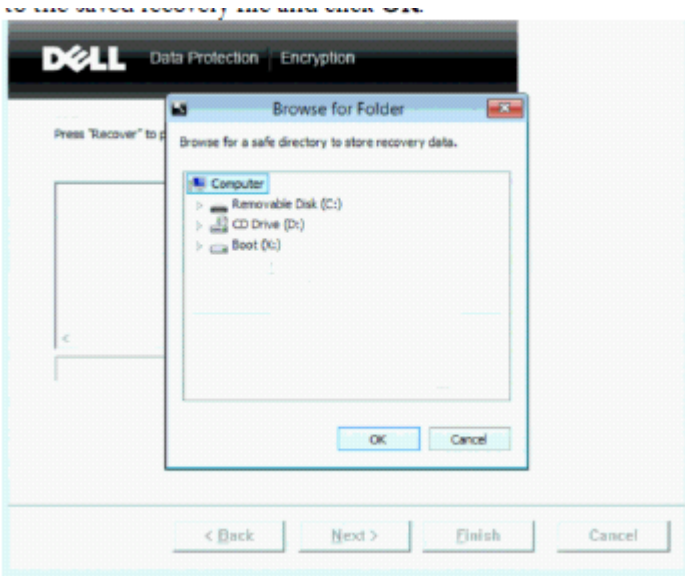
to the saved recovery file and click OK.

DELL Data Protection | Encryption

Press "Recover" to p

Browse for Folder

Browse for a safe directory to store recovery data.

Computer
Removable Disk (C:)
CD Drive (D:)
Boot (X:)

<

OK
Cancel

< Back
Next >
Finish
Cancel